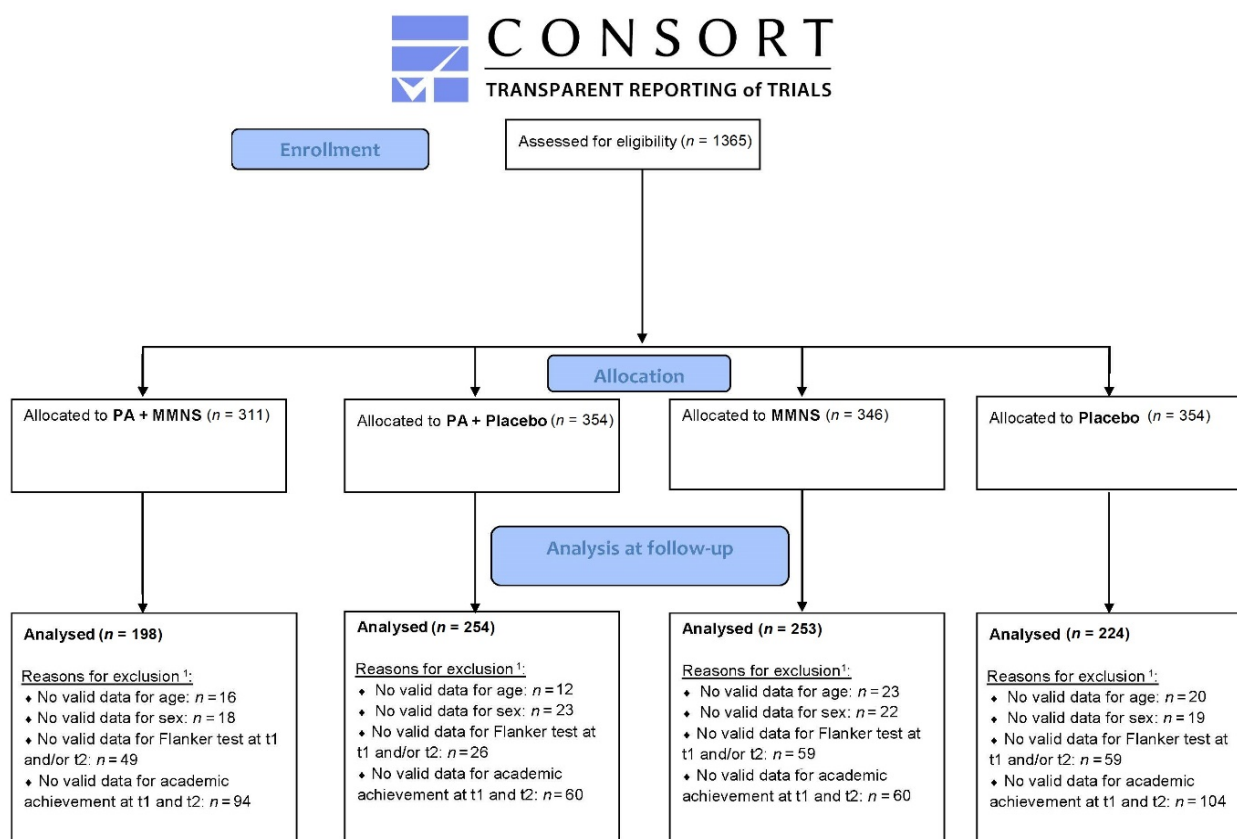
CONSORT
TRANSPARENT REPORTING of TRIALS

Enrollment

Assessed for eligibility ($n$ = 1365)

Allocation

Allocated to **PA + MMNS** ($n$ = 311)

Allocated to **PA + Placebo** ($n$ = 354)

Allocated to **MMNS** ($n$ = 346)

Allocated to **Placebo** ($n$ = 354)

Analysis at follow-up

**Analysed ($n$ = 198)**

Reasons for exclusion $^1$:
• No valid data for age: $n$ = 16
• No valid data for sex: $n$ = 18
• No valid data for Flanker test at t1 and/or t2: $n$ = 49
• No valid data for academic achievement at t1 and t2: $n$ = 94

**Analysed ($n$ = 254)**

Reasons for exclusion $^1$:
• No valid data for age: $n$ = 12
• No valid data for sex: $n$ = 23
• No valid data for Flanker test at t1 and/or t2: $n$ = 26
• No valid data for academic achievement at t1 and t2: $n$ = 60

**Analysed ($n$ = 253)**

Reasons for exclusion $^1$:
• No valid data for age: $n$ = 23
• No valid data for sex: $n$ = 22
• No valid data for Flanker test at t1 and/or t2: $n$ = 59
• No valid data for academic achievement at t1 and t2: $n$ = 60

**Analysed ($n$ = 224)**

Reasons for exclusion $^1$:
• No valid data for age: $n$ = 20
• No valid data for sex: $n$ = 19
• No valid data for Flanker test at t1 and/or t2: $n$ = 59
• No valid data for academic achievement at t1 and t2: $n$ = 104